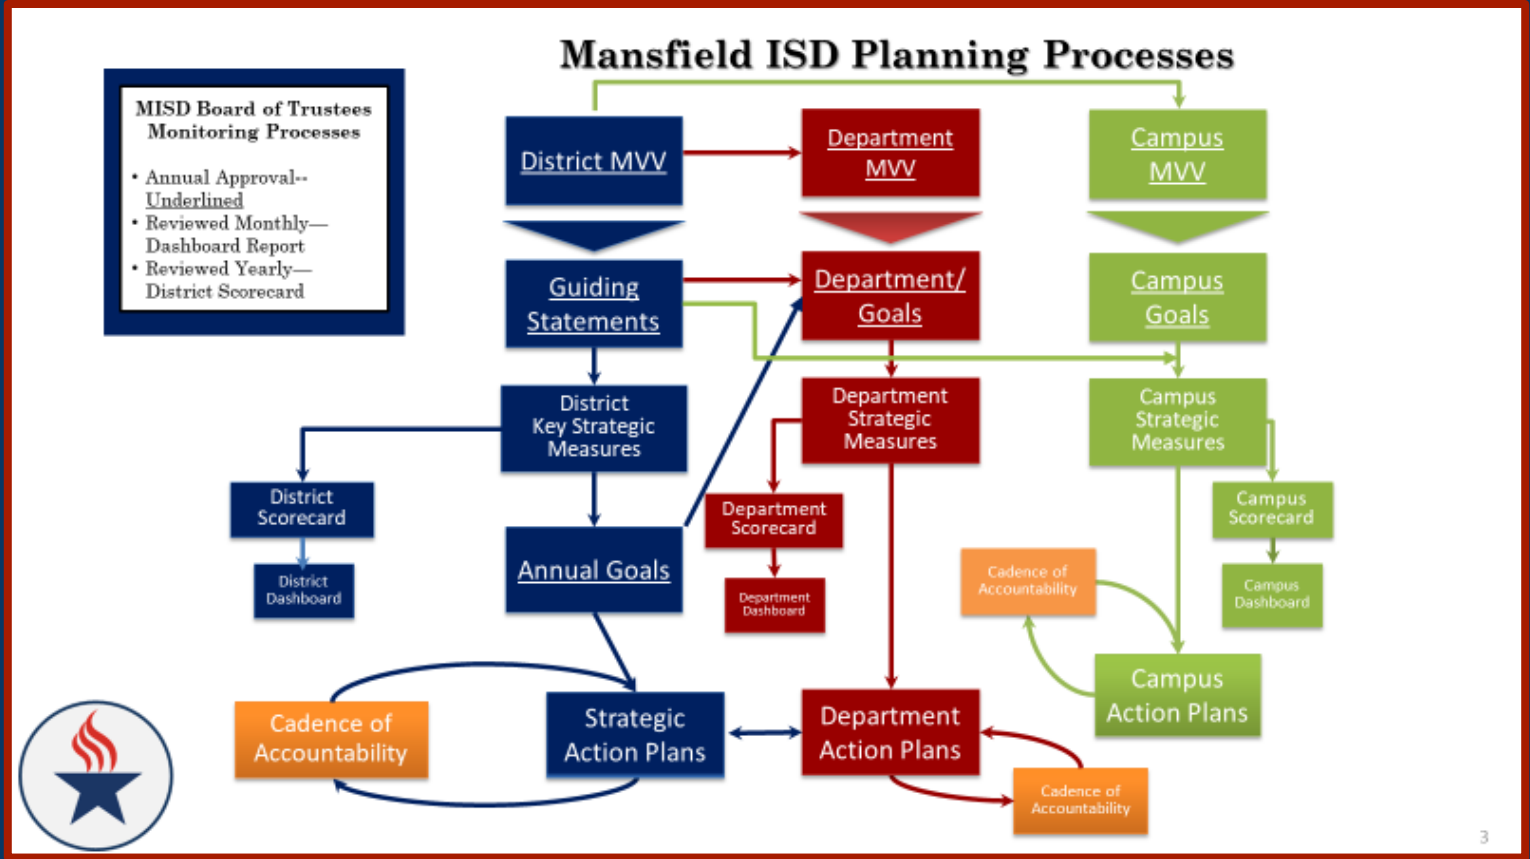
Mansfield ISD Planning Processes

MISD Board of Trustees Monitoring Processes

• Annual Approval-- Underlined
• Reviewed Monthly— Dashboard Report
• Reviewed Yearly— District Scorecard

District MVV

Department MVV

Campus MVV

Guiding Statements

Department/ Goals

Campus Goals

District Key Strategic Measures

Department Strategic Measures

Campus Strategic Measures

District Scorecard

District Dashboard

Annual Goals

Department Scorecard

Department Dashboard

Campus Scorecard

Campus Dashboard

Cadence of Accountability

Campus Action Plans

Cadence of Accountability

Strategic Action Plans

Department Action Plans

Cadence of Accountability

3